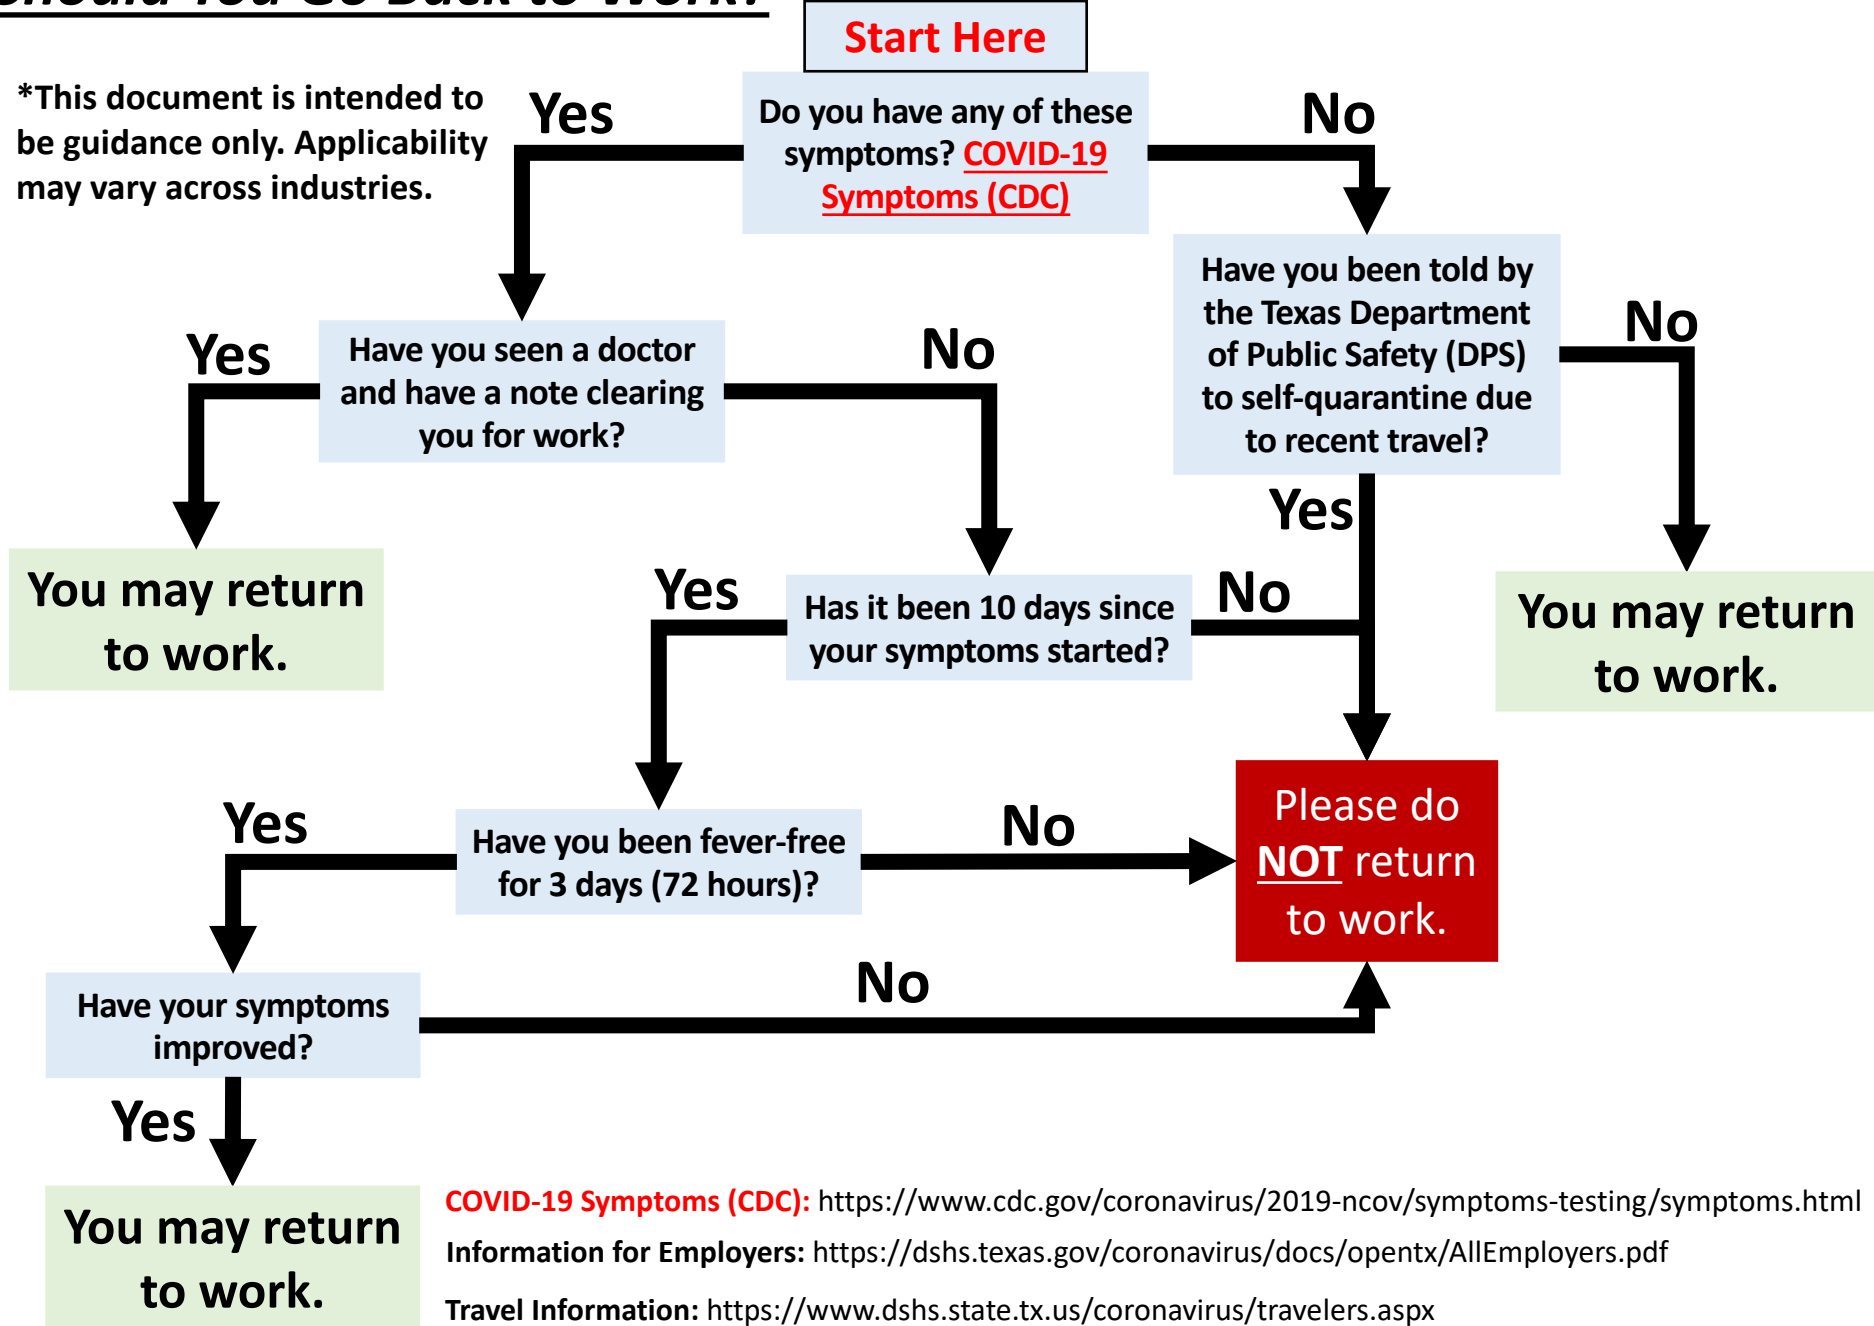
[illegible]

Start Here

*This document is intended to be guidance only. Applicability may vary across industries.

Yes

Do you have any of these symptoms? COVID-19 Symptoms (CDC)

No

Have you been told by the Texas Department of Public Safety (DPS) to self-quarantine due to recent travel?

No

Yes

Have you seen a doctor and have a note clearing you for work?

No

You may return to work.

Yes

Yes

Has it been 10 days since your symptoms started?

No

You may return to work.

Yes

Have you been fever-free for 3 days (72 hours)?

No

Please do NOT return to work.

Have your symptoms improved?

No

Yes

You may return to work.

COVID-19 Symptoms (CDC): https://www.cdc.gov/coronavirus/2019-ncov/symptoms-testing/symptoms.html

Information for Employers: https://dshs.texas.gov/coronavirus/docs/opentx/AllEmployers.pdf

Travel Information: https://www.dshs.state.tx.us/coronavirus/travelers.aspx